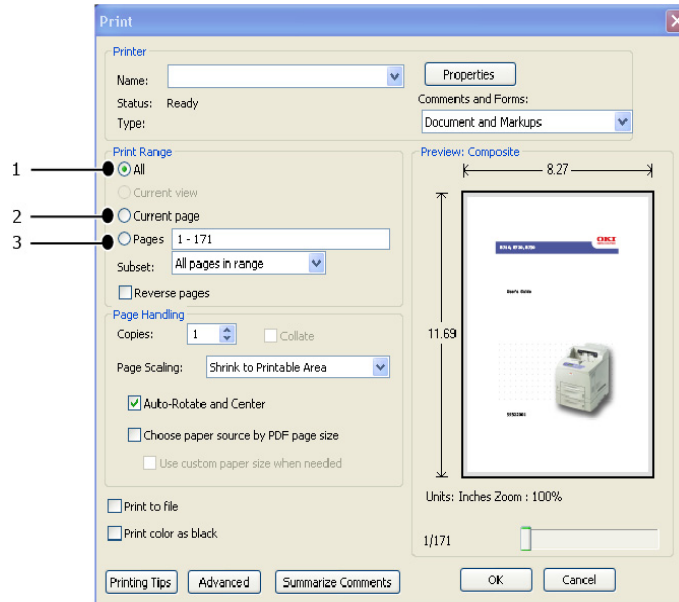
Print

Printer

Name:

Status: Ready

Type:

Properties

Comments and Forms:

Document and Markups

Print Range

1

All

Current view

2

Current page

3

Pages 1 - 171

Subset: All pages in range

Reverse pages

Page Handling

Copies: 1

Collate

Page Scaling: Shrink to Printable Area

Auto-Rotate and Center

Choose paper source by PDF page size

Use custom paper size when needed

Print to file

Print color as black

Preview: Composite

8.27

11.69

OKI

User's Guide

Units: Inches Zoom : 100%

1/171

Printing Tips

Advanced

Summarize Comments

OK

Cancel